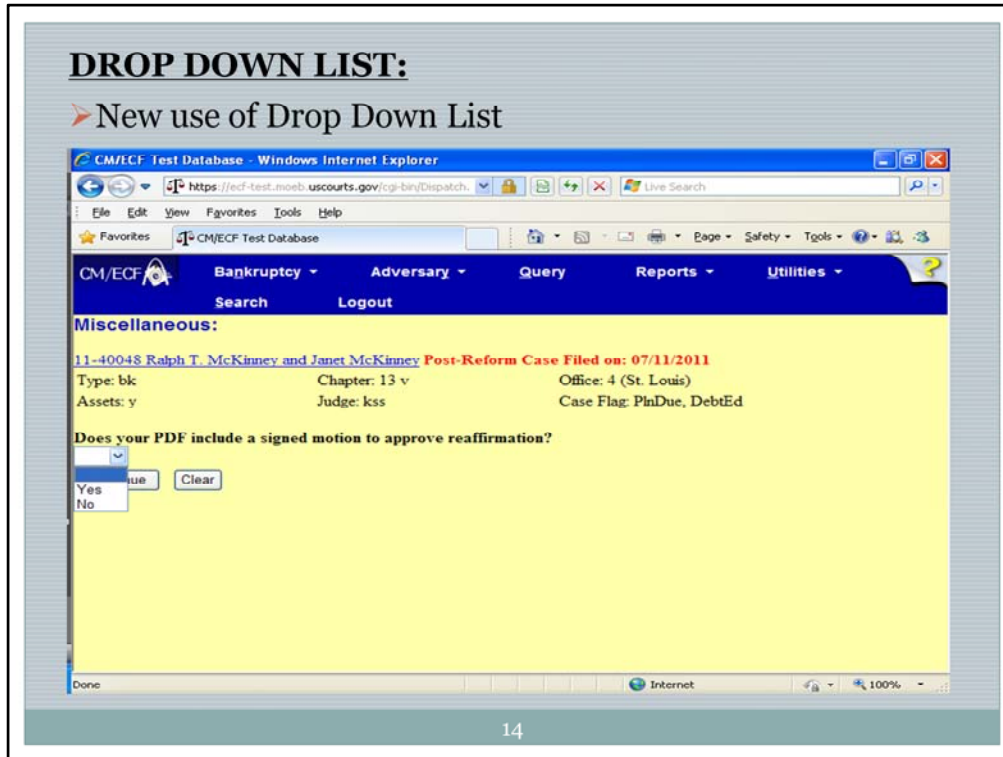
DROP DOWN LIST:

New use of Drop Down List

CM/ECF Test Database - Windows Internet Explorer

https://ecf-test.moeb.uscourts.gov/cgi-bin/Dispatch.

Live Search

File Edit View Favorites Tools Help

Favorites CM/ECF Test Database

Page Safety Tools

CM/ECF Bankruptcy Adversary Query Reports Utilities

Search Logout

Miscellaneous:

11-40048 Ralph T. McKinney and Janet McKinney Post-Reform Case Filed on: 07/11/2011

Type: bk Chapter: 13 v Office: 4 (St. Louis)

Assets: y Judge: kss Case Flag: PlnDue, DebtEd

Does your PDF include a signed motion to approve reaffirmation?

Yes
No

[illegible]ue Clear

Done

Internet

100%

14